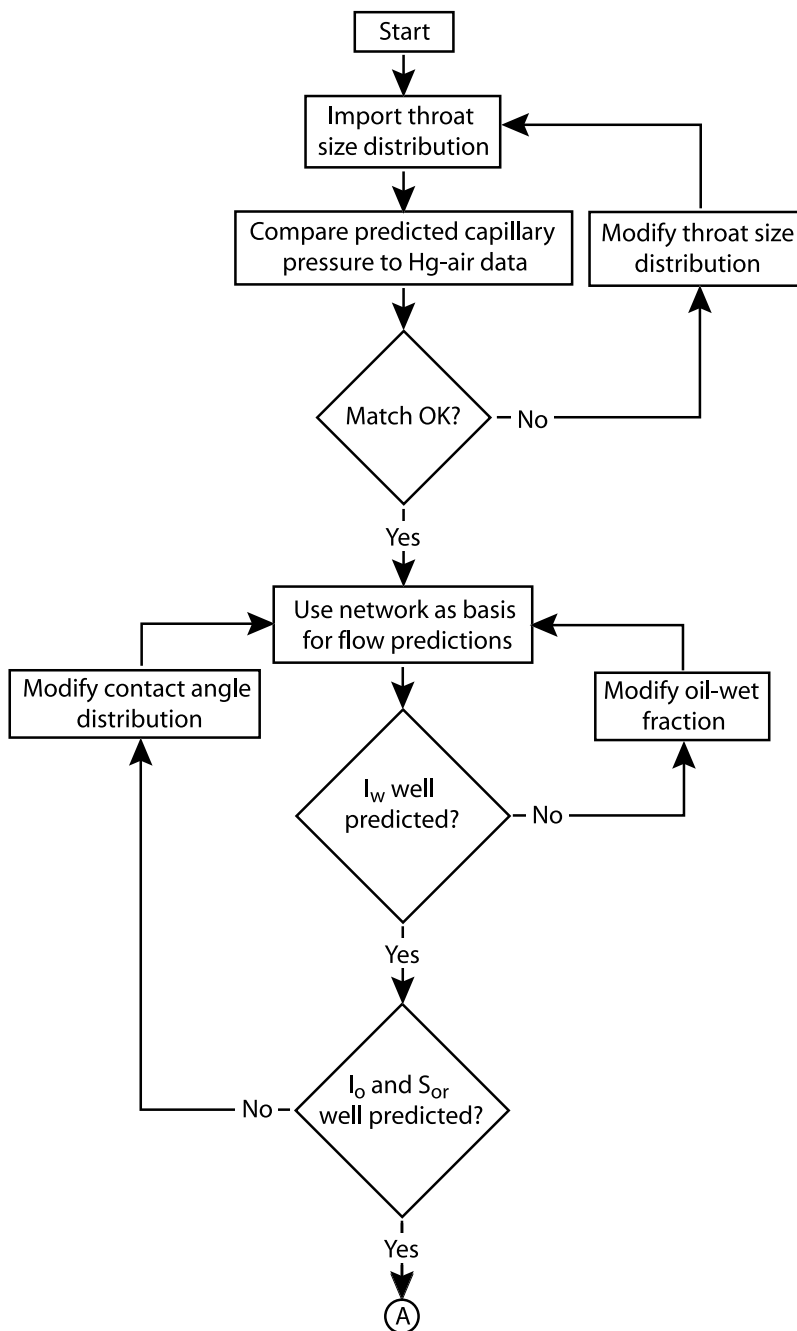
Start

Import throat size distribution

Compare predicted capillary pressure to Hg-air data

Modify throat size distribution

Match OK?

No

Yes

Use network as basis for flow predictions

Modify contact angle distribution

Modify oil-wet fraction

$I_w$ well predicted?

No

Yes

$I_o$ and $S_{or}$ well predicted?

No

Yes

A